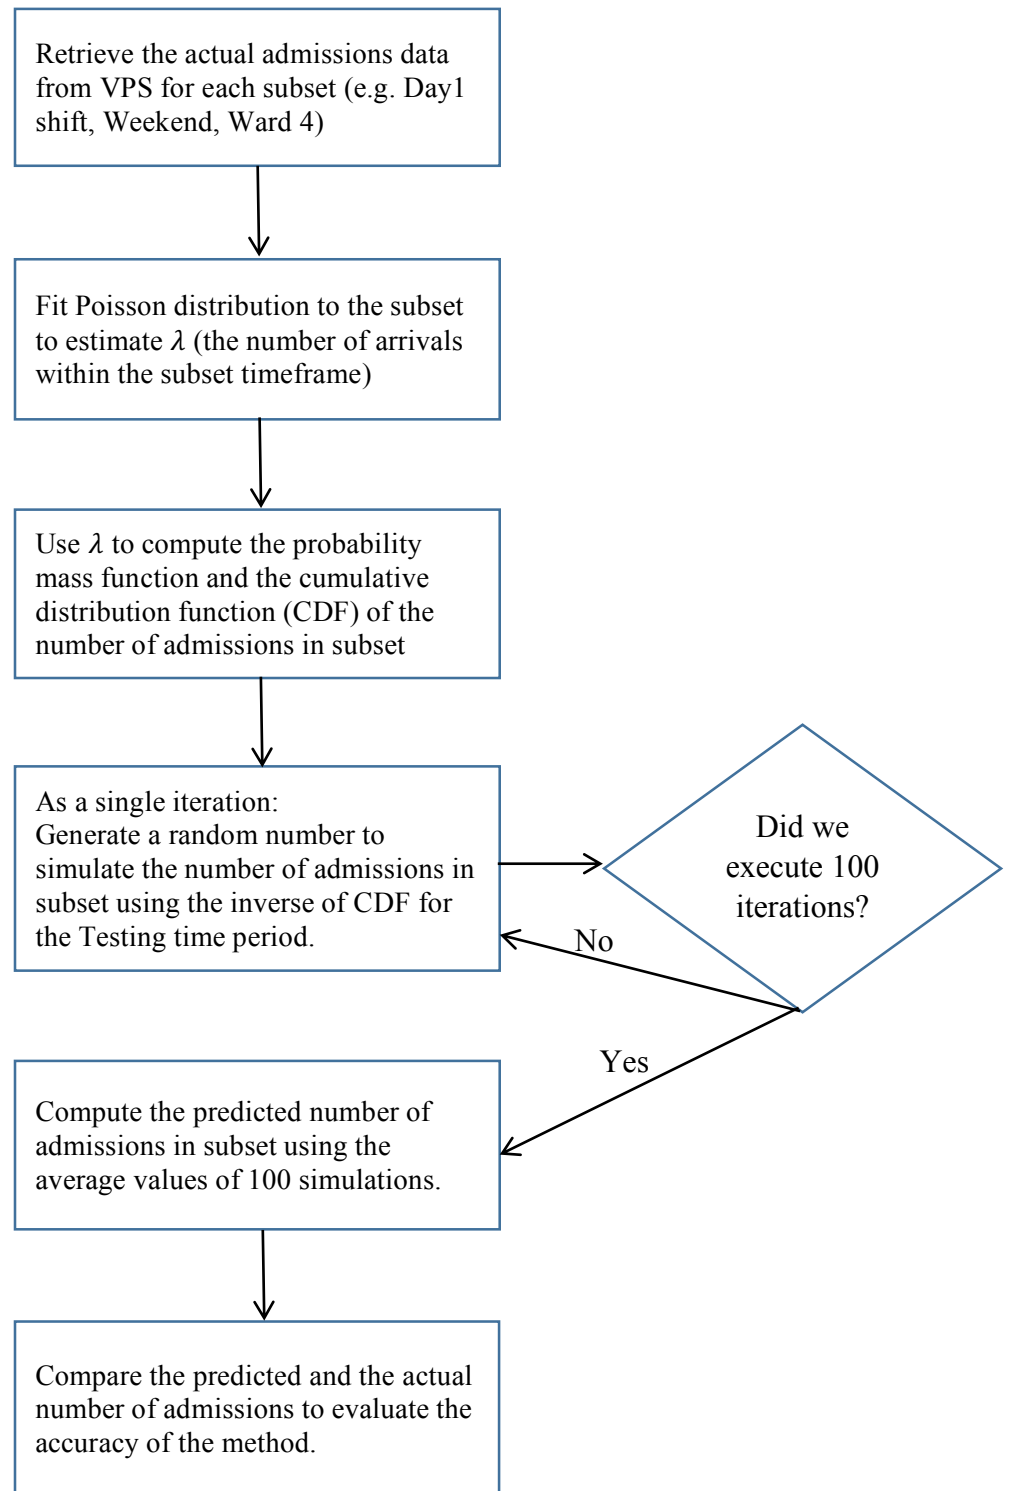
Retrieve the actual admissions data from VPS for each subset (e.g. Day1 shift, Weekend, Ward 4)

Fit Poisson distribution to the subset to estimate $\lambda$ (the number of arrivals within the subset timeframe)

Use $\lambda$ to compute the probability mass function and the cumulative distribution function (CDF) of the number of admissions in subset

As a single iteration:
Generate a random number to simulate the number of admissions in subset using the inverse of CDF for the Testing time period.

Did we execute 100 iterations?

No

Yes

Compute the predicted number of admissions in subset using the average values of 100 simulations.

Compare the predicted and the actual number of admissions to evaluate the accuracy of the method.